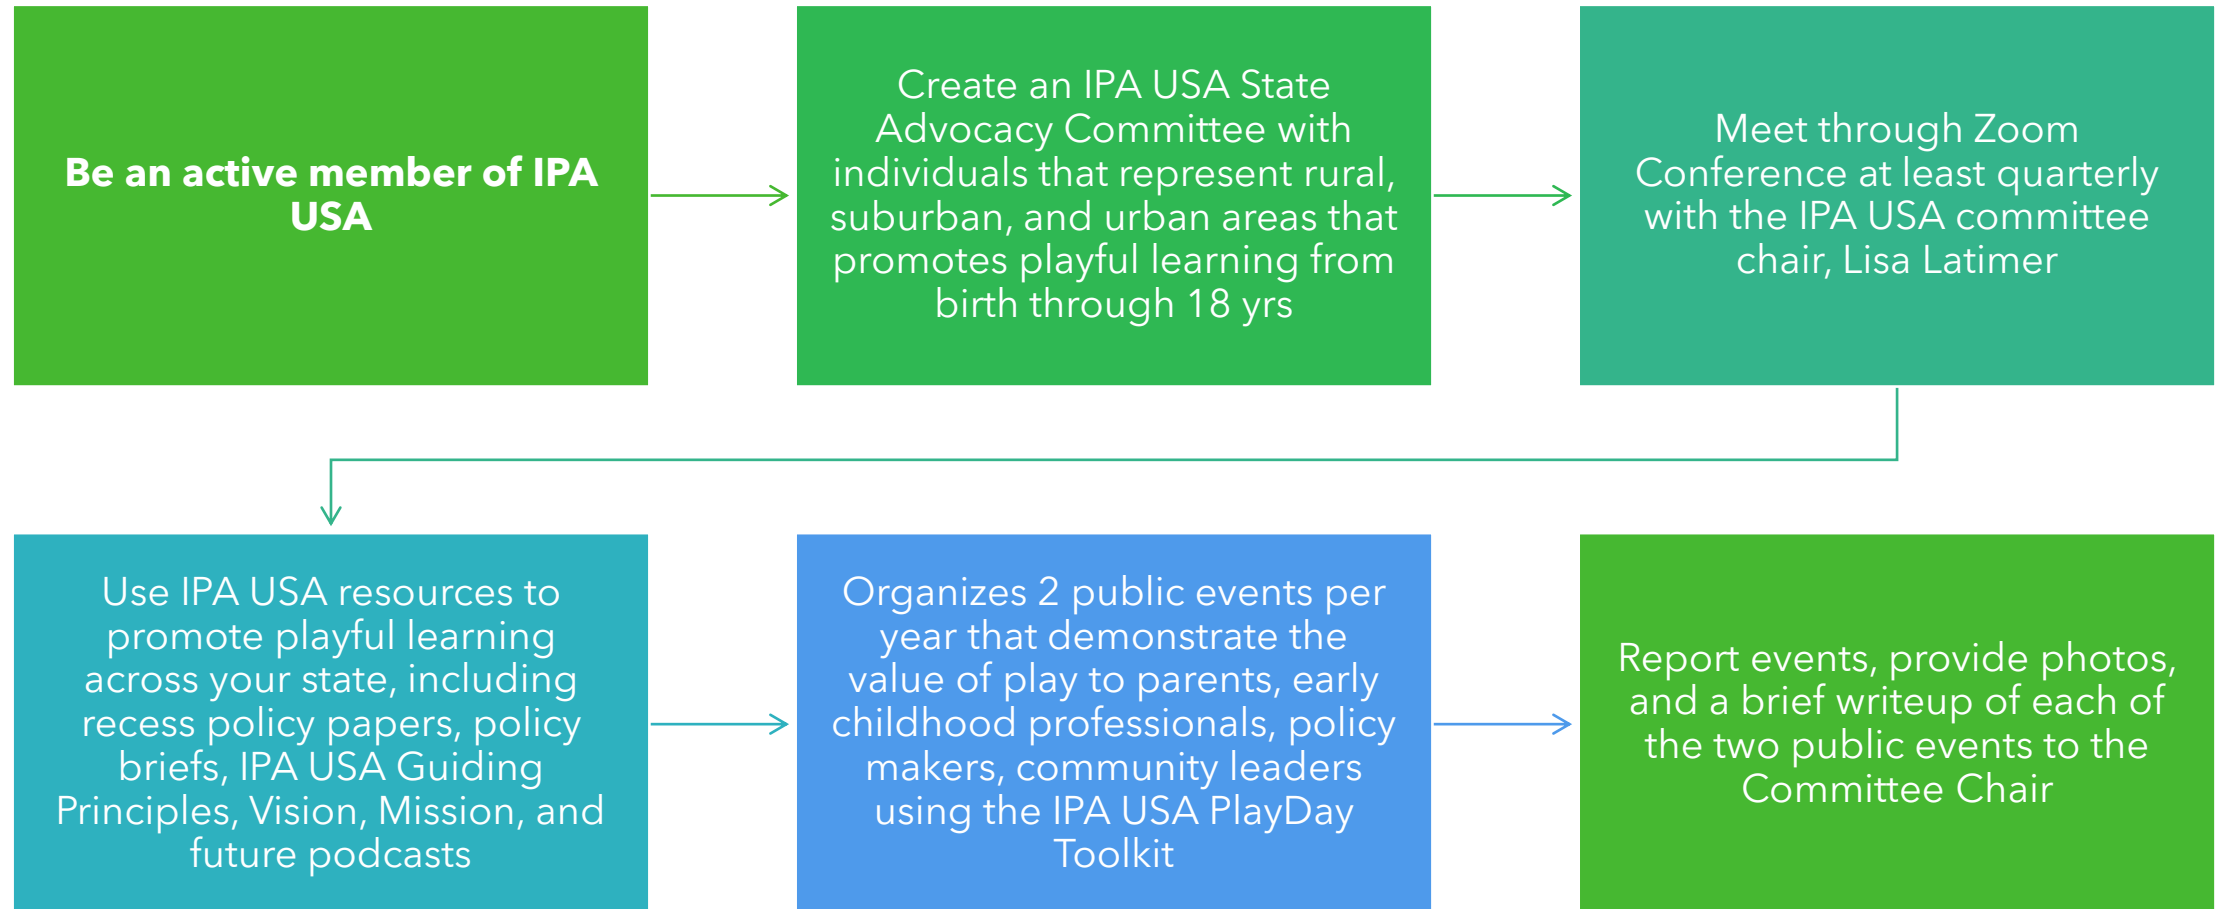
Be an active member of IPA USA

Create an IPA USA State Advocacy Committee with individuals that represent rural, suburban, and urban areas that promotes playful learning from birth through 18 yrs

Meet through Zoom Conference at least quarterly with the IPA USA committee chair, Lisa Latimer

Use IPA USA resources to promote playful learning across your state, including recess policy papers, policy briefs, IPA USA Guiding Principles, Vision, Mission, and future podcasts

Organizes 2 public events per year that demonstrate the value of play to parents, early childhood professionals, policy makers, community leaders using the IPA USA PlayDay Toolkit

Report events, provide photos, and a brief writeup of each of the two public events to the Committee Chair